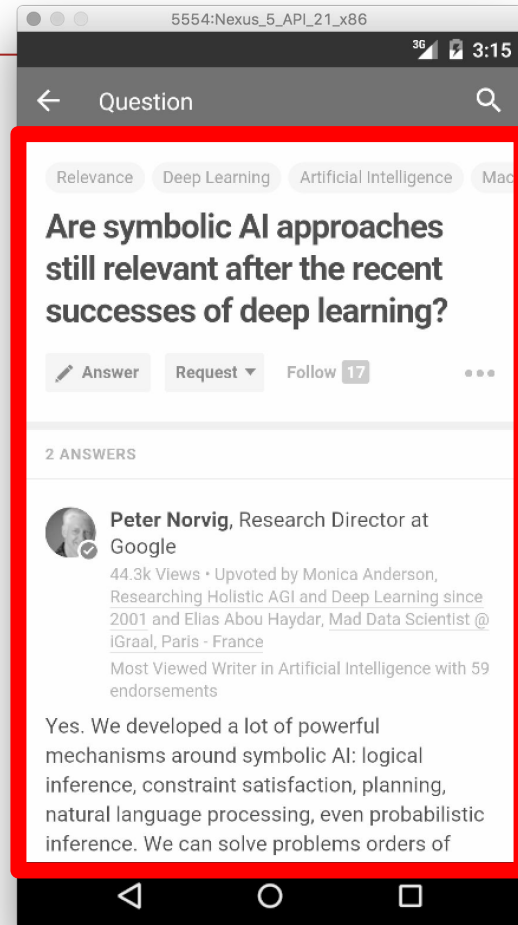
5554:Nexus_5_API_21_x86

3G 3:15

Question

Relevance Deep Learning Artificial Intelligence Mac

Are symbolic AI approaches still relevant after the recent successes of deep learning?

Answer Request Follow 17

2 ANSWERS

Peter Norvig, Research Director at Google
44.3k Views • Upvoted by Monica Anderson, Researching Holistic AGI and Deep Learning since 2001 and Elias Abou Haydar, Mad Data Scientist @ iGraal, Paris - France
Most Viewed Writer in Artificial Intelligence with 59 endorsements

Yes. We developed a lot of powerful mechanisms around symbolic AI: logical inference, constraint satisfaction, planning, natural language processing, even probabilistic inference. We can solve problems orders of